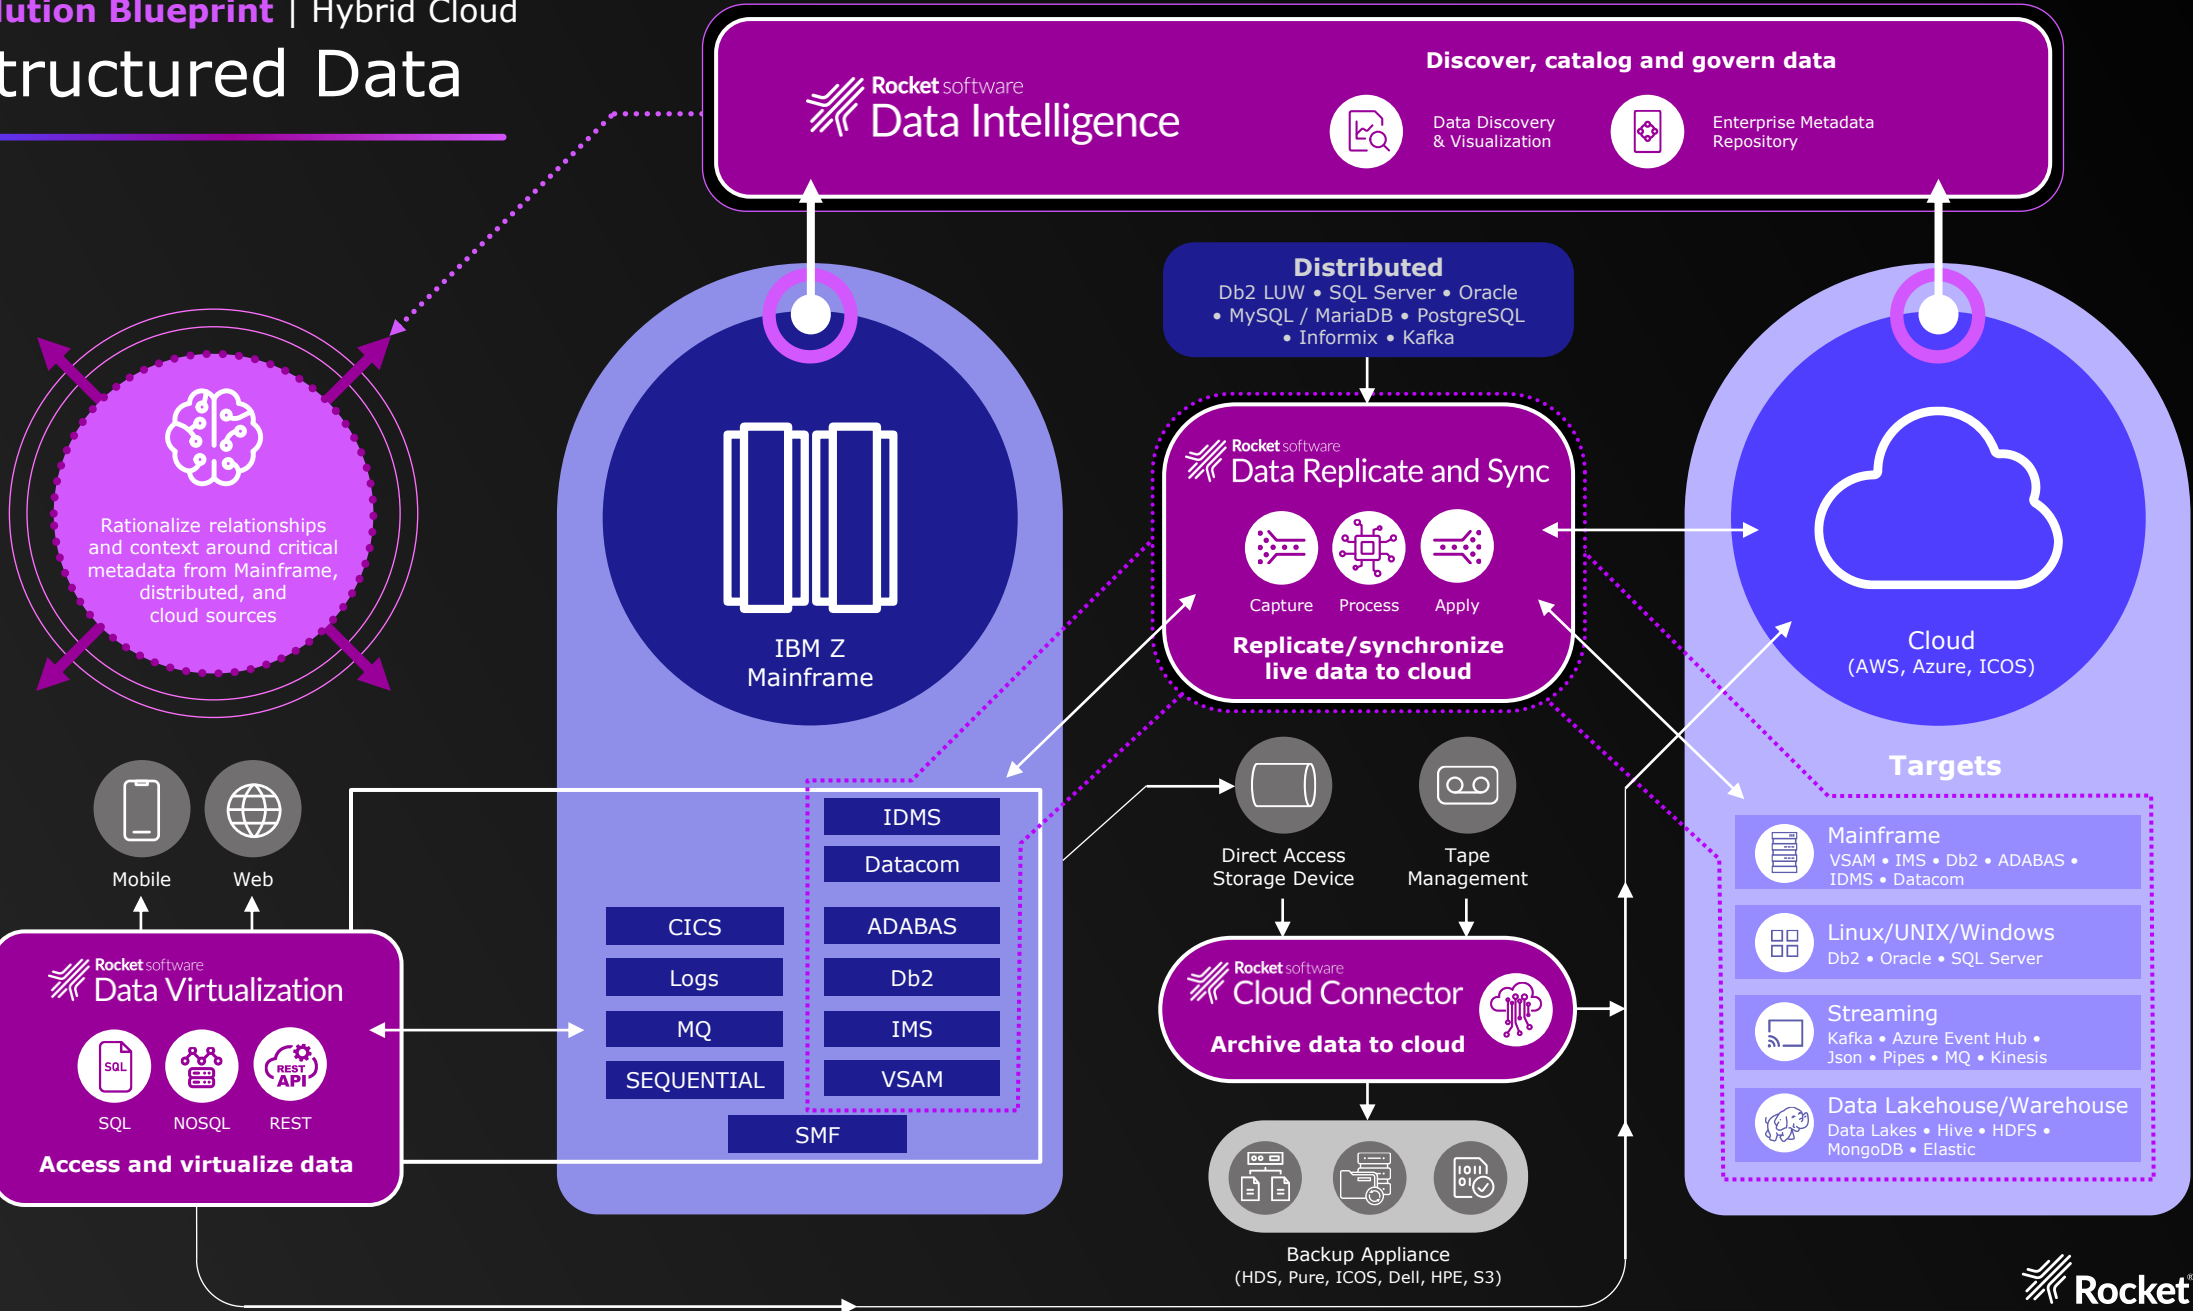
lution Blueprint | Hybrid Cloud
tructured Data

Rocket software
Data Intelligence

Discover, catalog and govern data

Data Discovery & Visualization

Enterprise Metadata Repository

Rationalize relationships and context around critical metadata from Mainframe, distributed, and cloud sources

IBM Z Mainframe

Distributed
Db2 LUW • SQL Server • Oracle • MySQL / MariaDB • PostgreSQL • Informix • Kafka

Rocket software
Data Replicate and Sync

Capture
Process
Apply

Replicate/synchronize live data to cloud

Cloud
(AWS, Azure, ICOS)

Targets

Mainframe
VSAM • IMS • Db2 • ADABAS • IDMS • Datacom

Linux/UNIX/Windows
Db2 • Oracle • SQL Server

Streaming
Kafka • Azure Event Hub • Json • Pipes • MQ • Kinesis

Data Lakehouse/Warehouse
Data Lakes • Hive • HDFS • MongoDB • Elastic

Mobile
Web

Rocket software
Data Virtualization

SQL
NOSQL
REST

Access and virtualize data

IDMS
Datacom
CICS
ADABAS
Logs
Db2
MQ
IMS
SEQUENTIAL
VSAM
SMF

Direct Access Storage Device
Tape Management

Rocket software
Cloud Connector

Archive data to cloud

Backup Appliance
(HDS, Pure, ICOS, Dell, HPE, S3)

Rocket